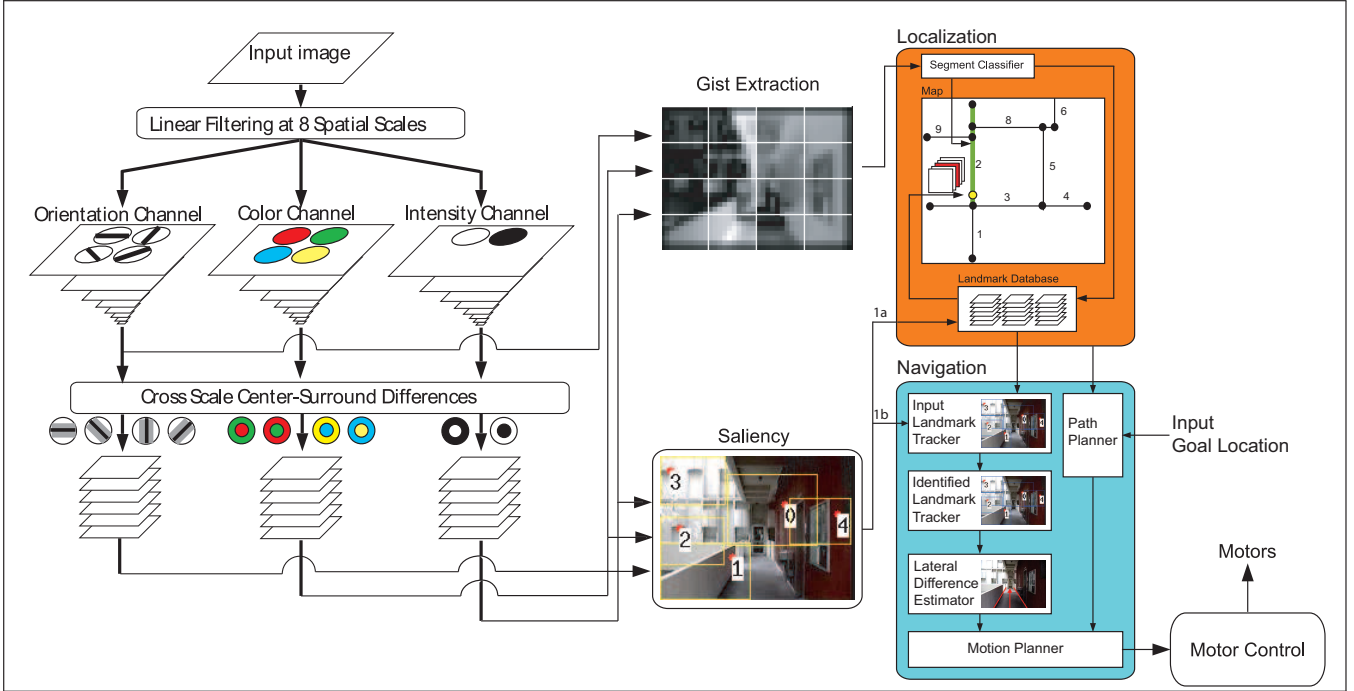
Input image

Linear Filtering at 8 Spatial Scales

Orientation Channel

Color Channel

Intensity Channel

Cross Scale Center-Surround Differences

Gist Extraction

Saliency

3

2

1

0

4

Localization

Segment Classifier

Map

9

8

6

2

5

3

4

1

Landmark Database

1a

1b

Navigation

Input Landmark Tracker

3

2

0

4

1

Identified Landmark Tracker

Lateral Difference Estimator

Path Planner

Motion Planner

Input Goal Location

Motors

Motor Control